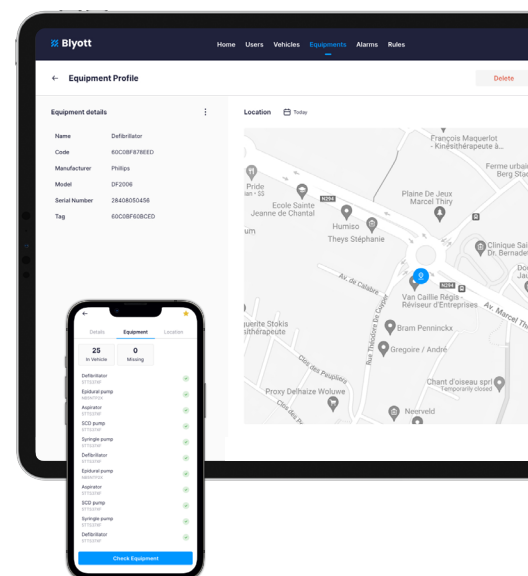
Blyott

Home Users Vehicles Equipments Alarms Rules

Equipment Profile

Delete

Equipment details

| Name | Defibrillator |
|---|---|
| Code | 60C0BF87BEED |
| Manufacturer | Phillips |
| Model | DF2006 |
| Serial Number | 28408050456 |
| Tag | 60C0BF60BCED |

Location Today

François Maquerlot - Kinésithérapeute à
Ferme urbai Berg Stac
Pride
Ecole Sainte-Jeanne de Chantal
N294
Plaine De Jeux Marcel Thiry
Humiso Theys Stéphanie
Clinique Sai Dr. Bernade
um
Av. de Calabre
N294
Van Caillie Régis - Réviseur d'Entreprises
Av. Marcel Th
guerite Stokis sithérapeute
Rue Théodore De Cuyper
Bram Pennincks
Gregoire / André
Clos des Peupliers
Proxy Delhaize Woluwe
Chant d'oiseau spr Temporarily closed
Neerveld

Details Equipment Location

25 In Vehicle
0 Missing

Defibrillator
Epidural pump
Aspirator
SCD pump
Syringe pump
Defibrillator
Epidural pump
Aspirator
SCD pump
Syringe pump
Defibrillator

Check Equipment